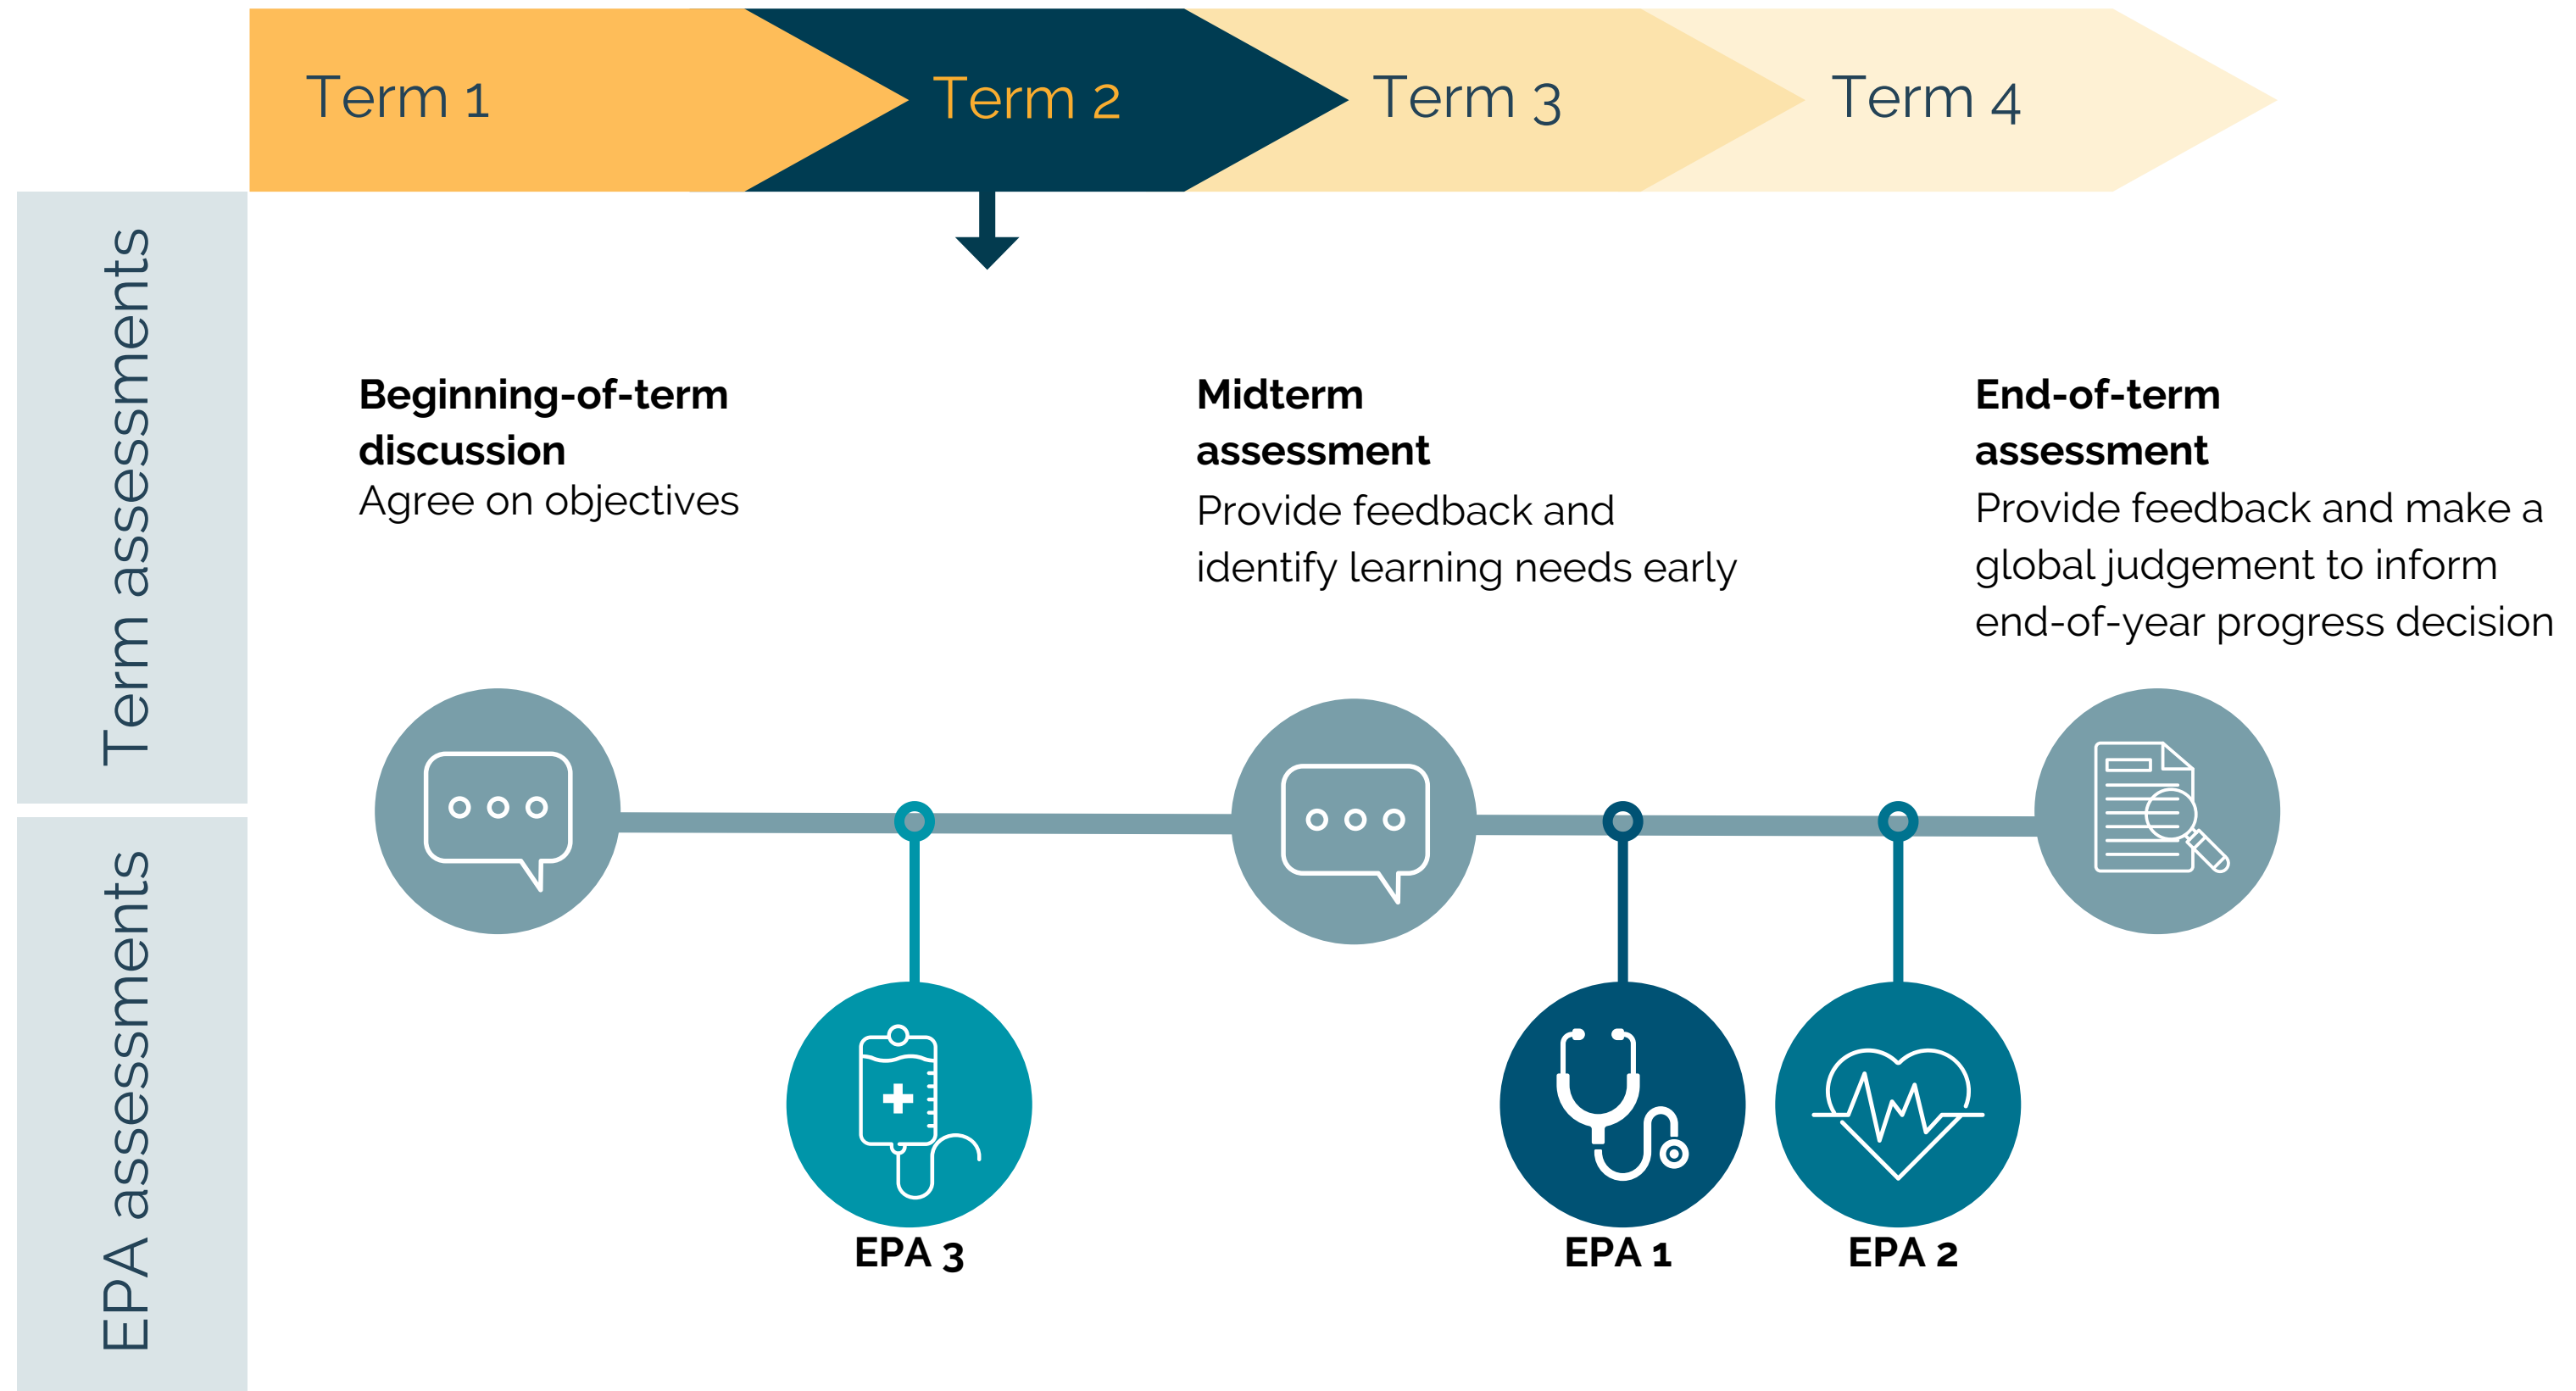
Term 1 Term 2 Term 3 Term 4

Term assessments

EPA assessments

**Beginning-of-term discussion**
Agree on objectives

**Midterm assessment**
Provide feedback and identify learning needs early

**End-of-term assessment**
Provide feedback and make a global judgement to inform end-of-year progress decision

EPA 3

EPA 1

EPA 2